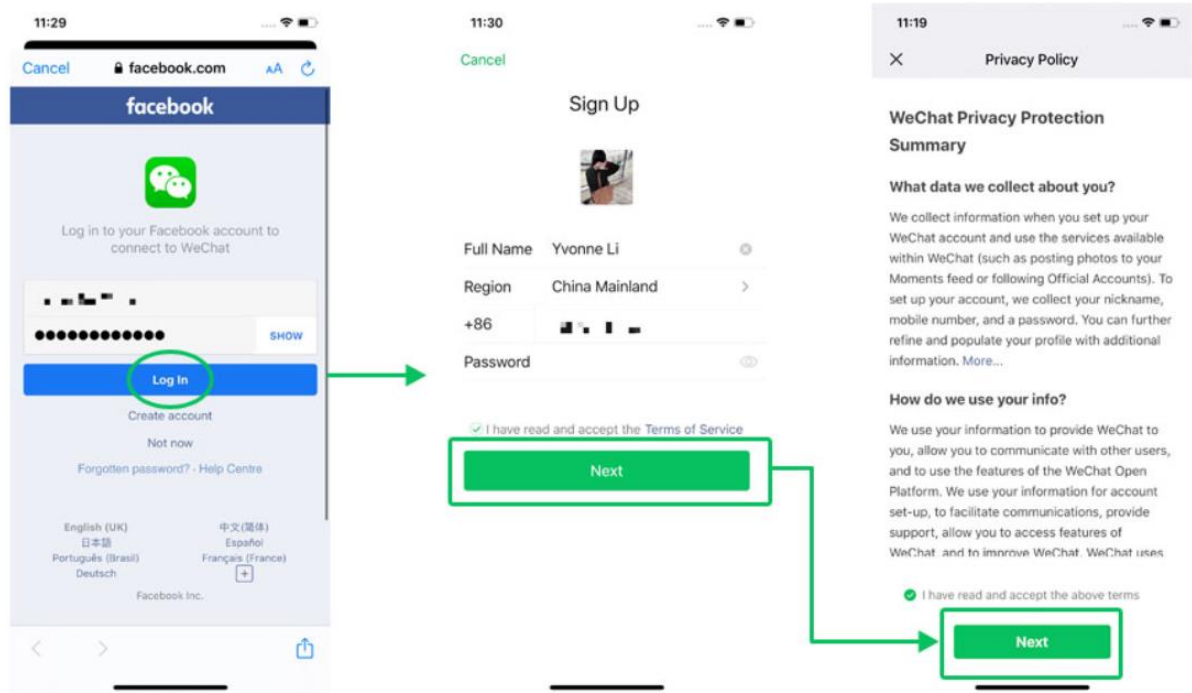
11:29

Cancel facebook.com AA

facebook

Log in to your Facebook account to connect to WeChat

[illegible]

●●●●●●●●●●●●● SHOW

Log In

Create account

Not now

Forgotten password? · Help Centre

English (UK)
中文(简体)
日本語
Español
Português (Brasil)
Français (France)
Deutsch
+

Facebook Inc.

11:30

Cancel

Sign Up

Full Name Yvonne Li

Region China Mainland

+86 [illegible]

Password

I have read and accept the Terms of Service

Next

11:19

Privacy Policy

WeChat Privacy Protection Summary

What data we collect about you?

We collect information when you set up your WeChat account and use the services available within WeChat (such as posting photos to your Moments feed or following Official Accounts). To set up your account, we collect your nickname, mobile number, and a password. You can further refine and populate your profile with additional information. More...

How do we use your info?

We use your information to provide WeChat to you, allow you to communicate with other users, and to use the features of the WeChat Open Platform. We use your information for account set-up, to facilitate communications, provide support, allow you to access features of WeChat, and to improve WeChat. WeChat uses

I have read and accept the above terms

Next